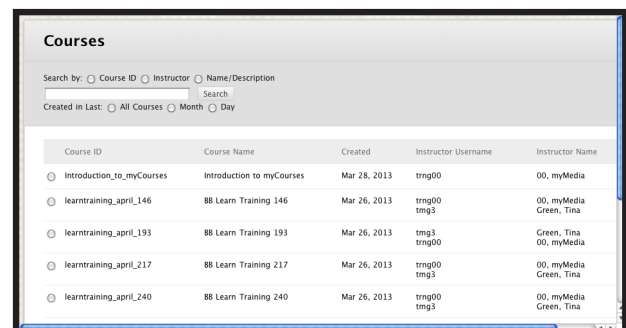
Courses

Search by: Course ID Instructor Name/Description

Search

Created in Last: All Courses Month Day

| Course ID | Course Name | Created | Instructor Username | Instructor Name |
|---|---|---|---|---|
| Introduction_to_myCourses | Introduction to myCourses | Mar 28, 2013 | trng00 | 00, myMedia |
| learntraining_april_146 | BB Learn Training 146 | Mar 26, 2013 | trng00<br>tmg3 | 00, myMedia<br>Green, Tina |
| learntraining_april_193 | BB Learn Training 193 | Mar 26, 2013 | tmg3<br>trng00 | Green, Tina<br>00, myMedia |
| learntraining_april_217 | BB Learn Training 217 | Mar 26, 2013 | trng00<br>tmg3 | 00, myMedia<br>Green, Tina |
| learntraining_april_240 | BB Learn Training 240 | Mar 26, 2013 | trng00<br>tmg3 | 00, myMedia<br>Green, Tina |